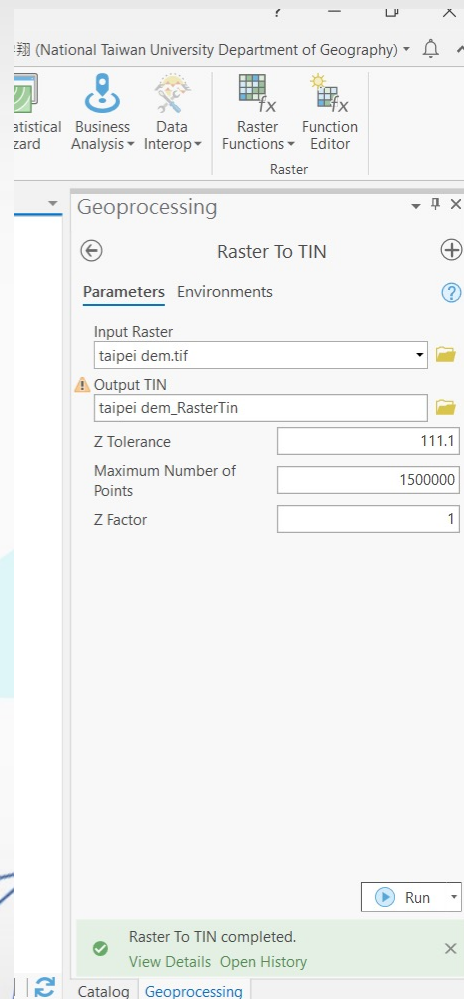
?

翔 (National Taiwan University Department of Geography)

atistical zard

Business Analysis

Data Interop

Raster Functions

Function Editor

Raster

Geoprocessing

Raster To TIN

Parameters Environments

Input Raster

taipei dem.tif

Output TIN

taipei dem_RasterTin

Z Tolerance 111.1

Maximum Number of Points 1500000

Z Factor 1

Run

Raster To TIN completed.

View Details Open History

Catalog Geoprocessing